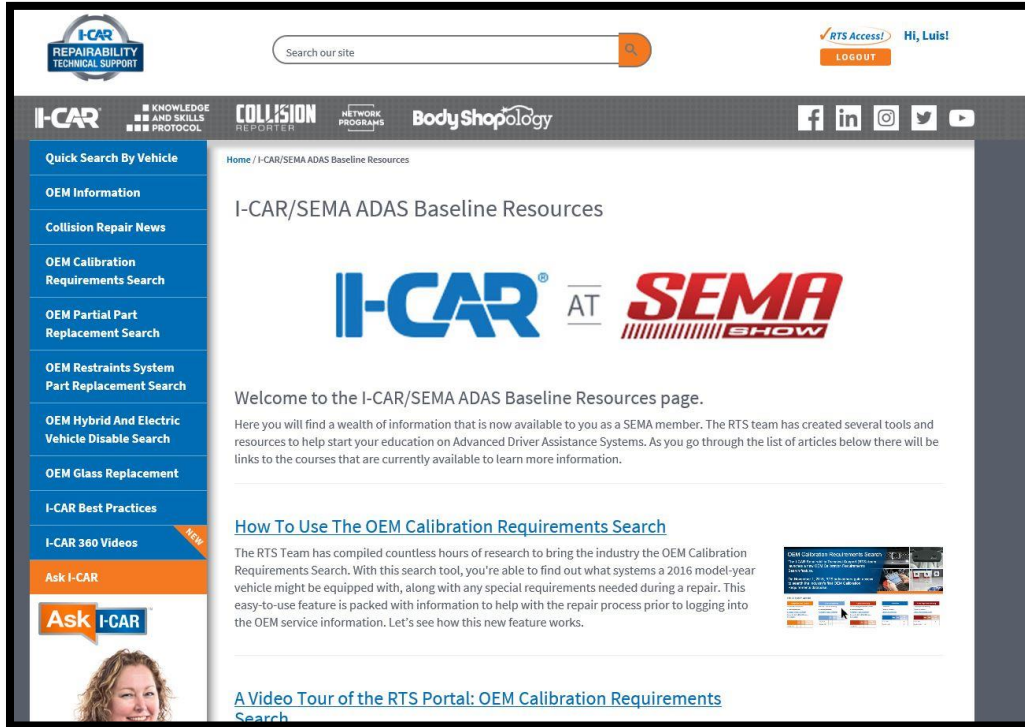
I-CAR
REPAIRABILITY
TECHNICAL SUPPORT

Search our site

RTS Access! Hi, Luis!
LOGOUT

I-CAR KNOWLEDGE AND SKILLS PROTOCOL COLLISION REPORTER NETWORK PROGRAMS BodyShopology

Quick Search By Vehicle
OEM Information
Collision Repair News
OEM Calibration Requirements Search
OEM Partial Part Replacement Search
OEM Restraints System Part Replacement Search
OEM Hybrid And Electric Vehicle Disable Search
OEM Glass Replacement
I-CAR Best Practices
I-CAR 360 Videos NEW
Ask I-CAR

Ask I-CAR

Home / I-CAR/SEMA ADAS Baseline Resources

I-CAR/SEMA ADAS Baseline Resources

I-CAR® AT SEMA SHOW

Welcome to the I-CAR/SEMA ADAS Baseline Resources page.

Here you will find a wealth of information that is now available to you as a SEMA member. The RTS team has created several tools and resources to help start your education on Advanced Driver Assistance Systems. As you go through the list of articles below there will be links to the courses that are currently available to learn more information.

How To Use The OEM Calibration Requirements Search

The RTS Team has compiled countless hours of research to bring the industry the OEM Calibration Requirements Search. With this search tool, you're able to find out what systems a 2016 model-year vehicle might be equipped with, along with any special requirements needed during a repair. This easy-to-use feature is packed with information to help with the repair process prior to logging into the OEM service information. Let's see how this new feature works.

OEM Calibration Requirements Search

A Video Tour of the RTS Portal: OEM Calibration Requirements Search